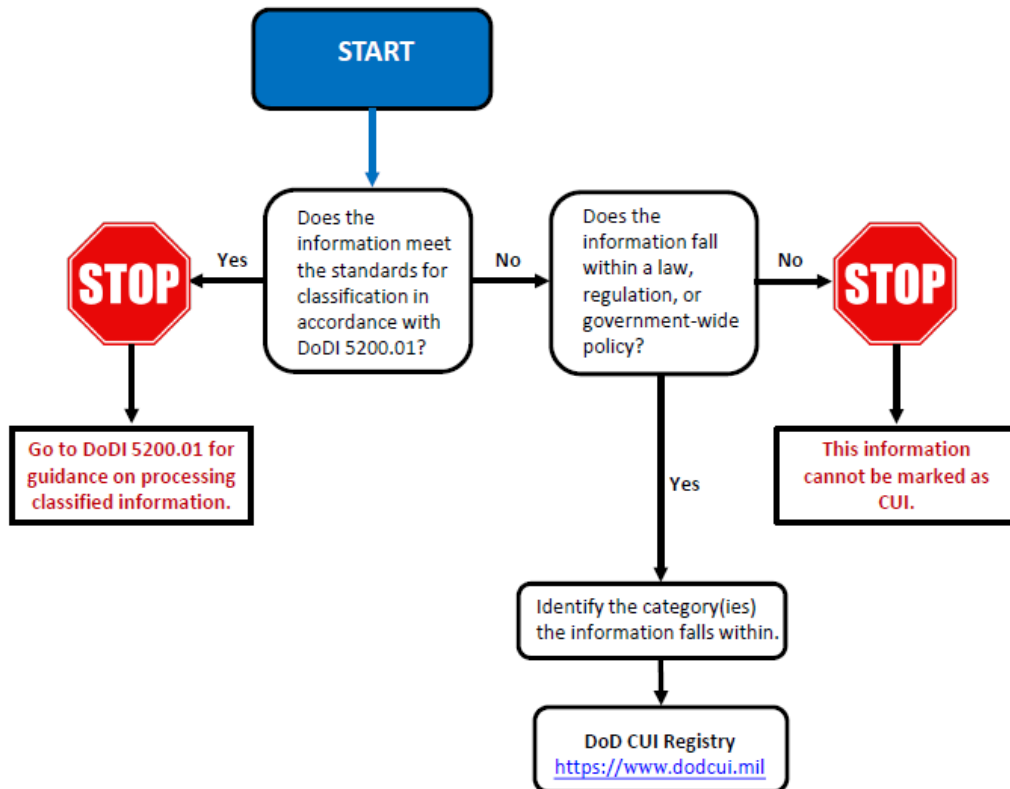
START

Does the information meet the standards for classification in accordance with DoDI 5200.01?

Yes

STOP

Go to DoDI 5200.01 for guidance on processing classified information.

No

Does the information fall within a law, regulation, or government-wide policy?

No

STOP

This information cannot be marked as CUI.

Yes

Identify the category(ies) the information falls within.

DoD CUI Registry
https://www.dodcui.mil